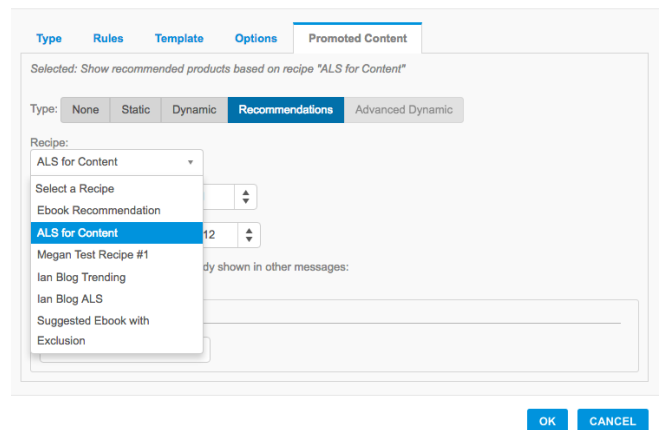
Type Rules Template Options Promoted Content

Selected: Show recommended products based on recipe "ALS for Content"

Type: None Static Dynamic Recommendations Advanced Dynamic

Recipe:

ALS for Content

Select a Recipe
Ebook Recommendation
ALS for Content
Megan Test Recipe #1
Ian Blog Trending
Ian Blog ALS
Suggested Ebook with Exclusion

12

dy shown in other messages:

OK CANCEL